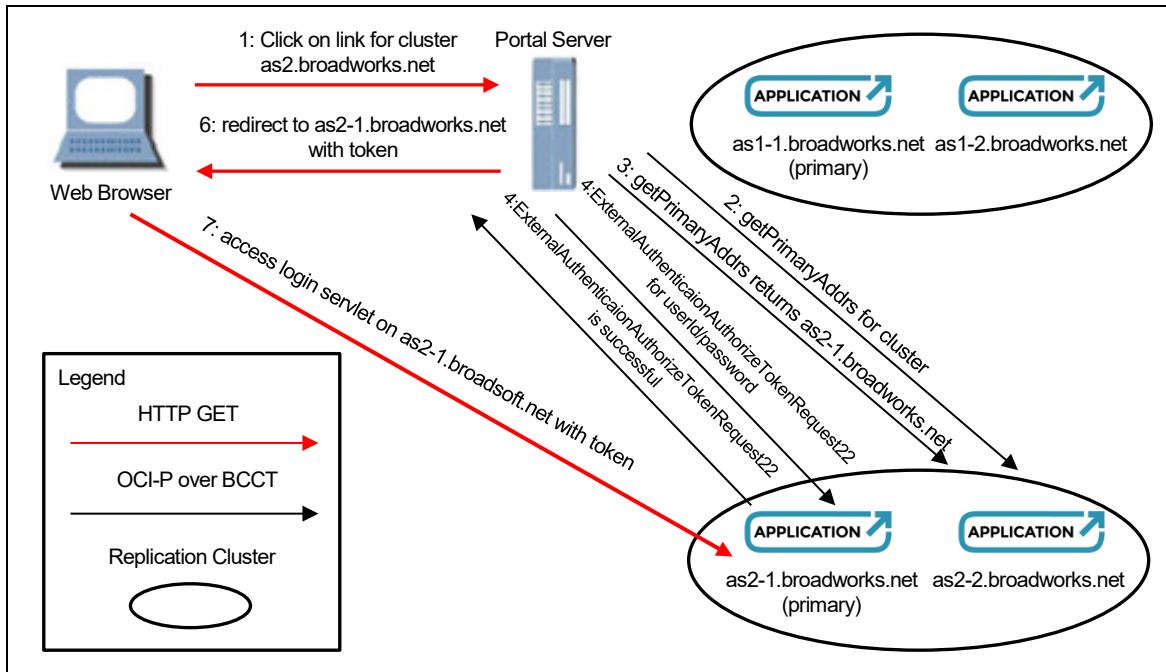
1: Click on link for cluster as2.broadworks.net

Portal Server

6: redirect to as2-1.broadworks.net with token

Web Browser

APPLICATION

APPLICATION

as1-1.broadworks.net (primary)

as1-2.broadworks.net

2: getPrimaryAddrs for cluster

3: getPrimaryAddrs returns as2-1.broadworks.net

4:ExternalAuthenticaionAuthorizeTokenRequest22 for userId/password

4:ExternalAuthenticaionAuthorizeTokenRequest22 is successful

7: access login servlet on as2-1.broadsoft.net with token

Legend

HTTP GET

OCI-P over BCCT

Replication Cluster

APPLICATION

APPLICATION

as2-1.broadworks.net (primary)

as2-2.broadworks.net